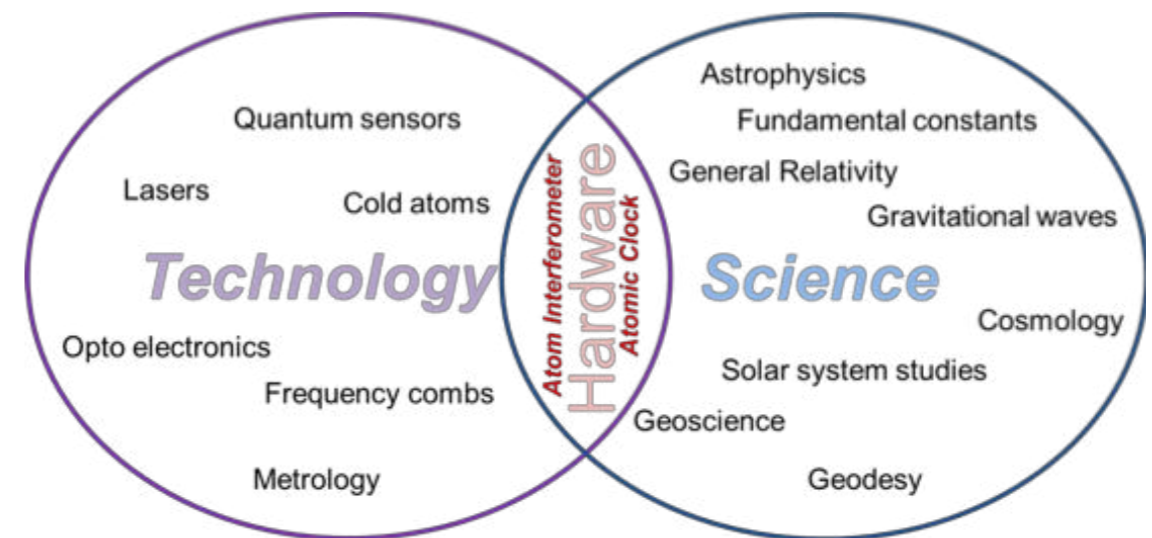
Quantum sensors

Lasers

Cold atoms

Technology

Opto electronics

Frequency combs

Metrology

Atom Interferometer

Hardware

Atomic Clock

Astrophysics

Fundamental constants

General Relativity

Gravitational waves

Science

Cosmology

Solar system studies

Geoscience

Geodesy